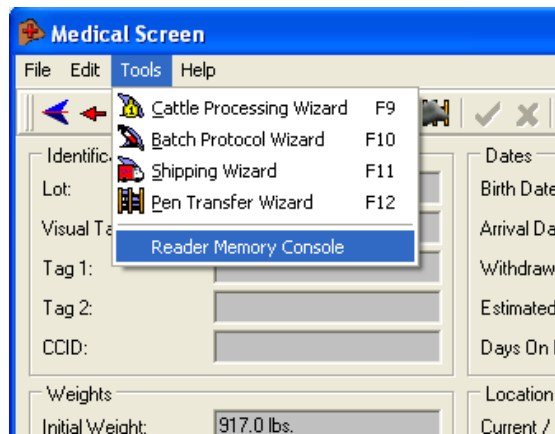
Medical Screen

File Edit Tools Help

Cattle Processing Wizard F9
Batch Protocol Wizard F10
Shipping Wizard F11
Pen Transfer Wizard F12
Reader Memory Console

Identifica

Lot:

Visual Ta

Tag 1:

Tag 2:

CCID:

Dates

Birth Date

Arrival Da

Withdraw

Estimated

Days On

Weights

Initial Weight: 917.0 lbs.

Location

Current /